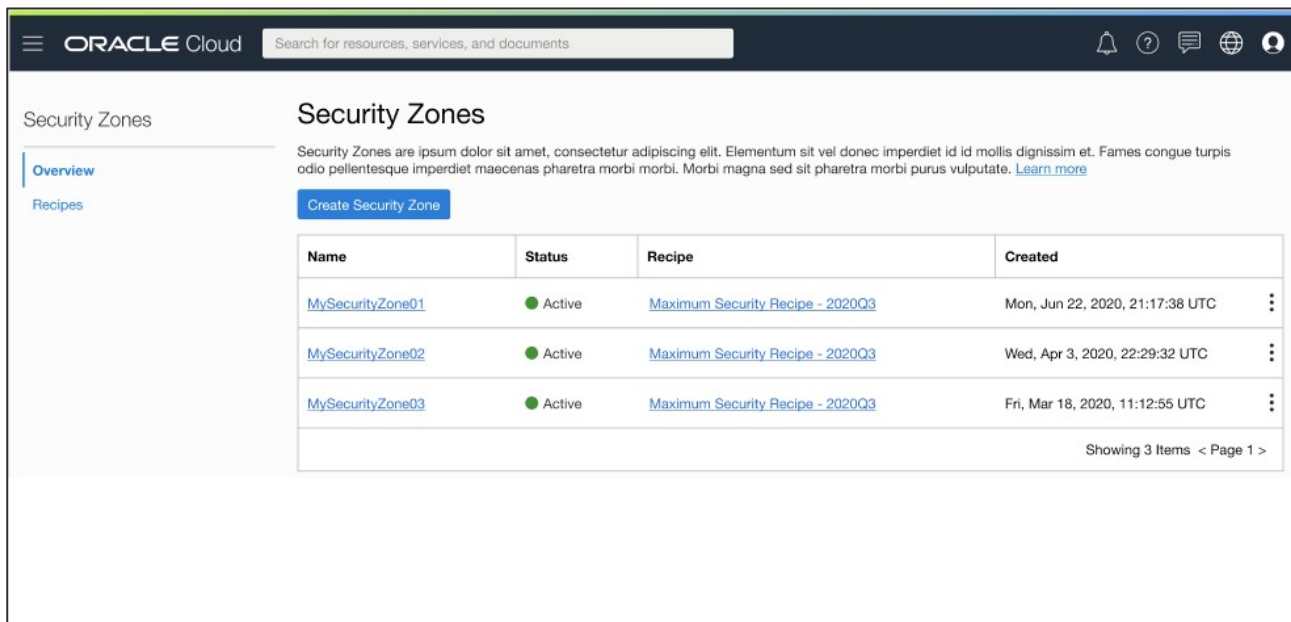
ORACLE Cloud

Search for resources, services, and documents

Security Zones

Overview

Recipes

Security Zones

Security Zones are ipsum dolor sit amet, consectetur adipiscing elit. Elementum sit vel donec imperdiet id id mollis dignissim et. Fames congue turpis odio pellentesque imperdiet maecenas pharetra morbi morbi. Morbi magna sed sit pharetra morbi purus vulputate. Learn more

Create Security Zone

| Name | Status | Recipe | Created |
|---|---|---|---|
| MySecurityZone01 | Active | Maximum Security Recipe - 2020Q3 | Mon, Jun 22, 2020, 21:17:38 UTC |
| MySecurityZone02 | Active | Maximum Security Recipe - 2020Q3 | Wed, Apr 3, 2020, 22:29:32 UTC |
| MySecurityZone03 | Active | Maximum Security Recipe - 2020Q3 | Fri, Mar 18, 2020, 11:12:55 UTC |

Showing 3 Items < Page 1 >